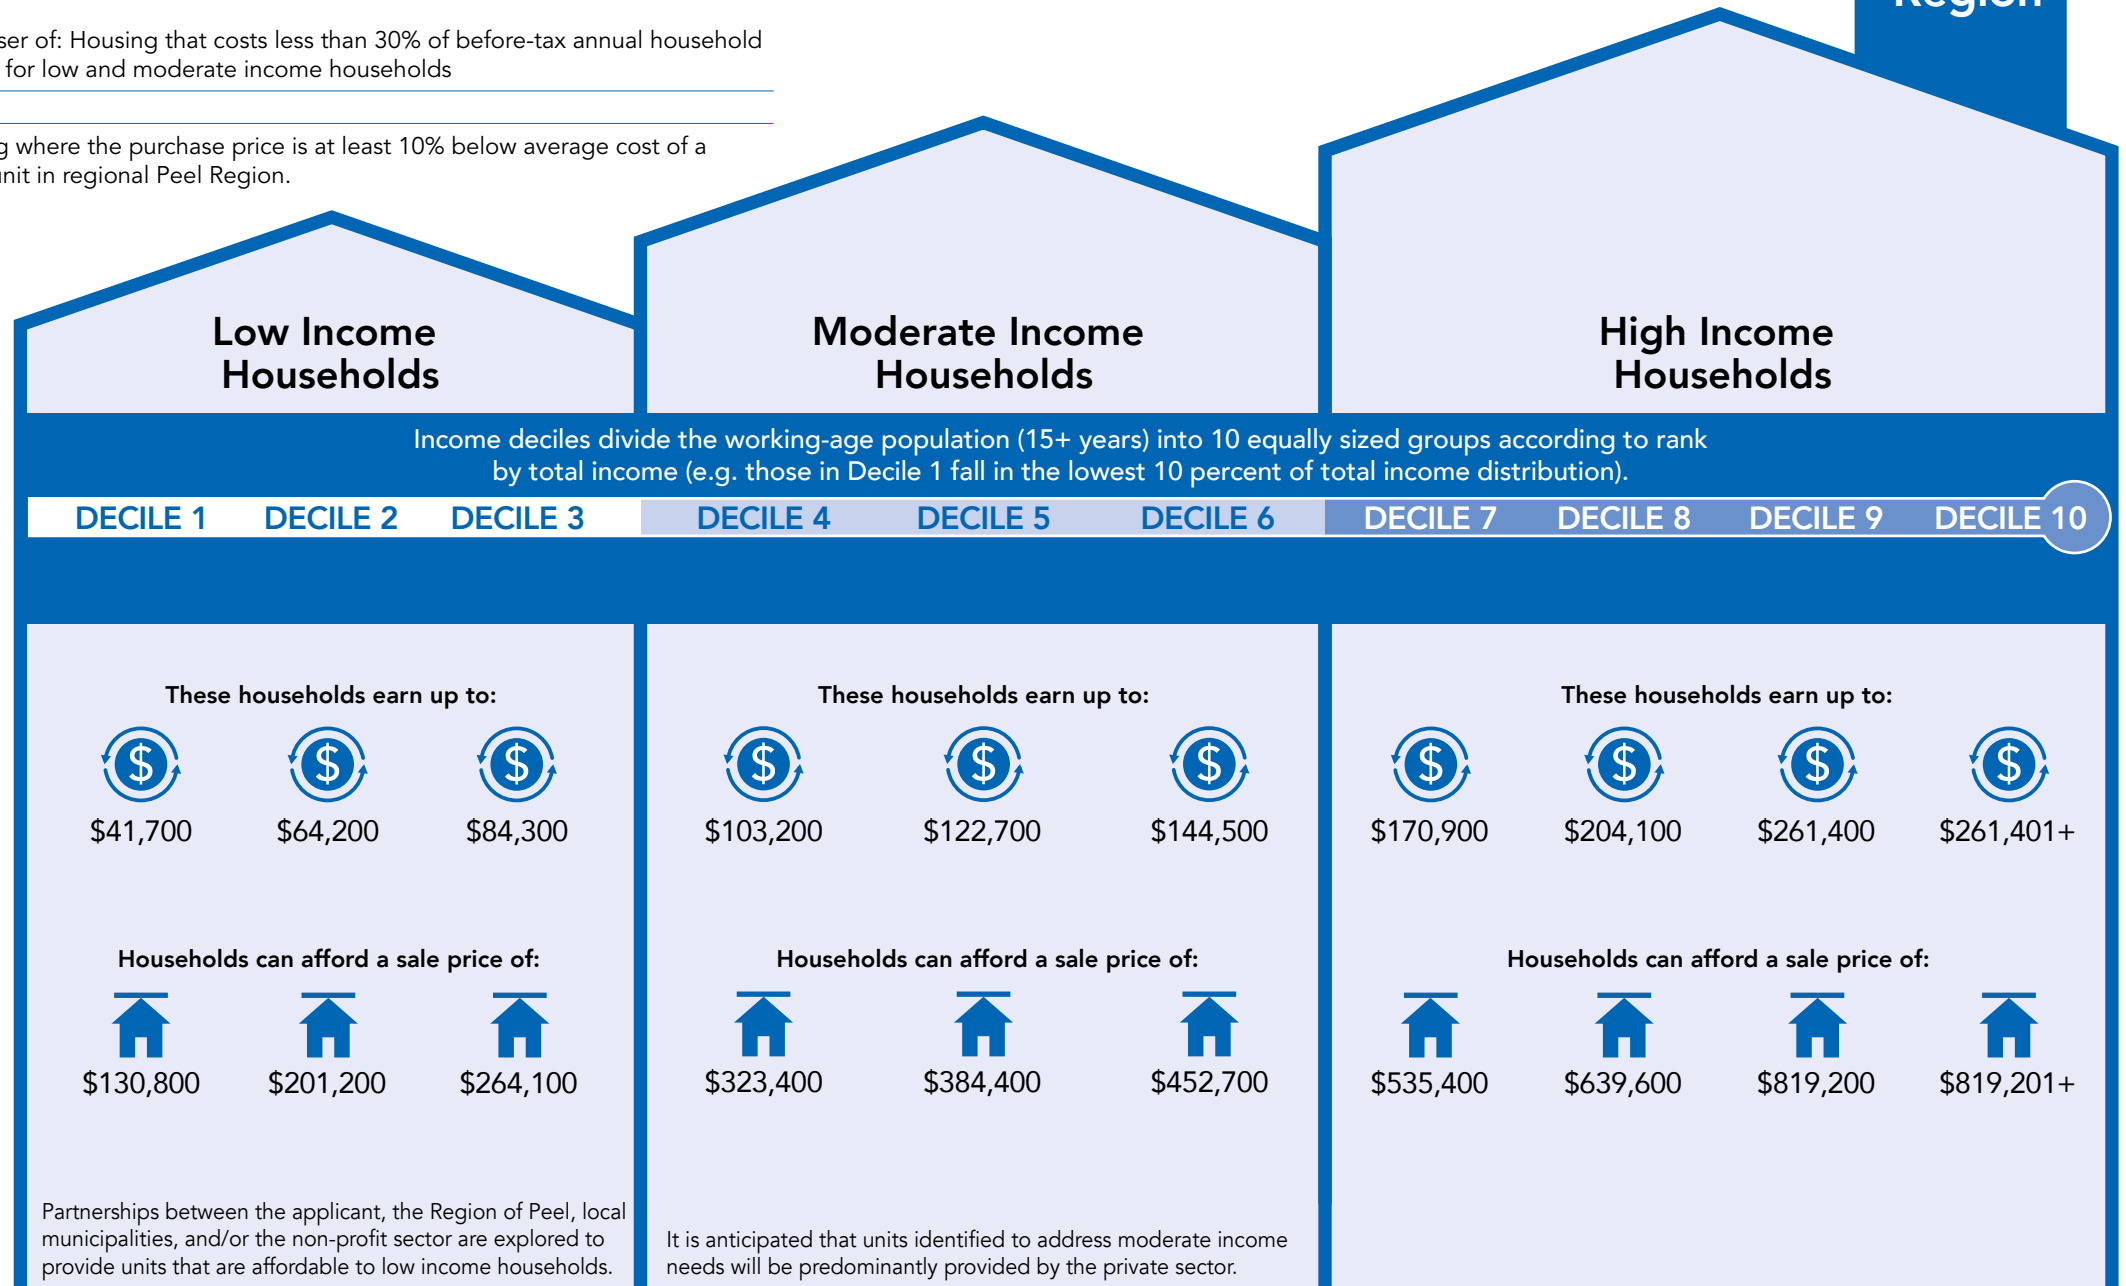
ser of: Housing that costs less than 30% of before-tax annual household for low and moderate income households

g where the purchase price is at least 10% below average cost of a unit in regional Peel Region.

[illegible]

Low Income Households

Moderate Income Households

High Income Households

Income deciles divide the working-age population (15+ years) into 10 equally sized groups according to rank by total income (e.g. those in Decile 1 fall in the lowest 10 percent of total income distribution).

DECILE 1 DECILE 2 DECILE 3 DECILE 4 DECILE 5 DECILE 6 DECILE 7 DECILE 8 DECILE 9 DECILE 10

These households earn up to:

$41,700 $64,200 $84,300

These households earn up to:

$103,200 $122,700 $144,500

These households earn up to:

$170,900 $204,100 $261,400 $261,401+

Households can afford a sale price of:

$130,800 $201,200 $264,100

Households can afford a sale price of:

$323,400 $384,400 $452,700

Households can afford a sale price of:

$535,400 $639,600 $819,200 $819,201+

Partnerships between the applicant, the Region of Peel, local municipalities, and/or the non-profit sector are explored to provide units that are affordable to low income households.

It is anticipated that units identified to address moderate income needs will be predominantly provided by the private sector.